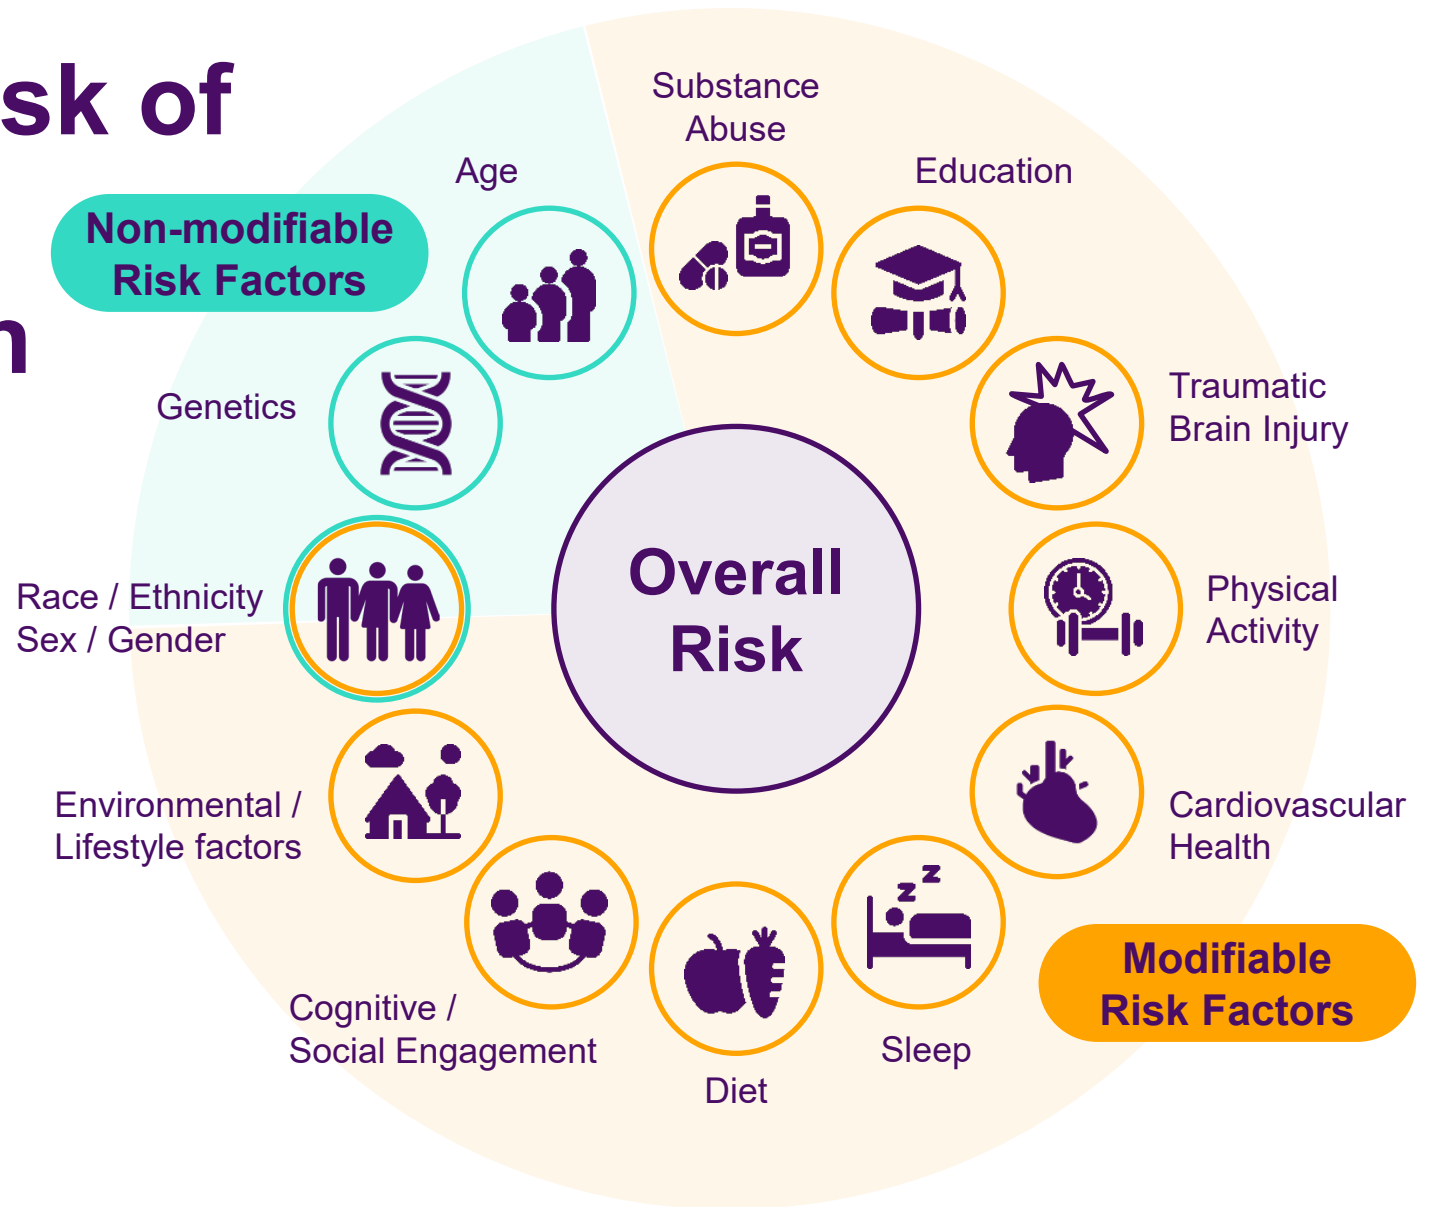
sk of

n

Non-modifiable Risk Factors

Age

Genetics

Race / Ethnicity
Sex / Gender

Substance Abuse

Education

Traumatic Brain Injury

Physical Activity

Cardiovascular Health

Overall Risk

Environmental / Lifestyle factors

Cognitive / Social Engagement

Diet

Sleep

Modifiable Risk Factors